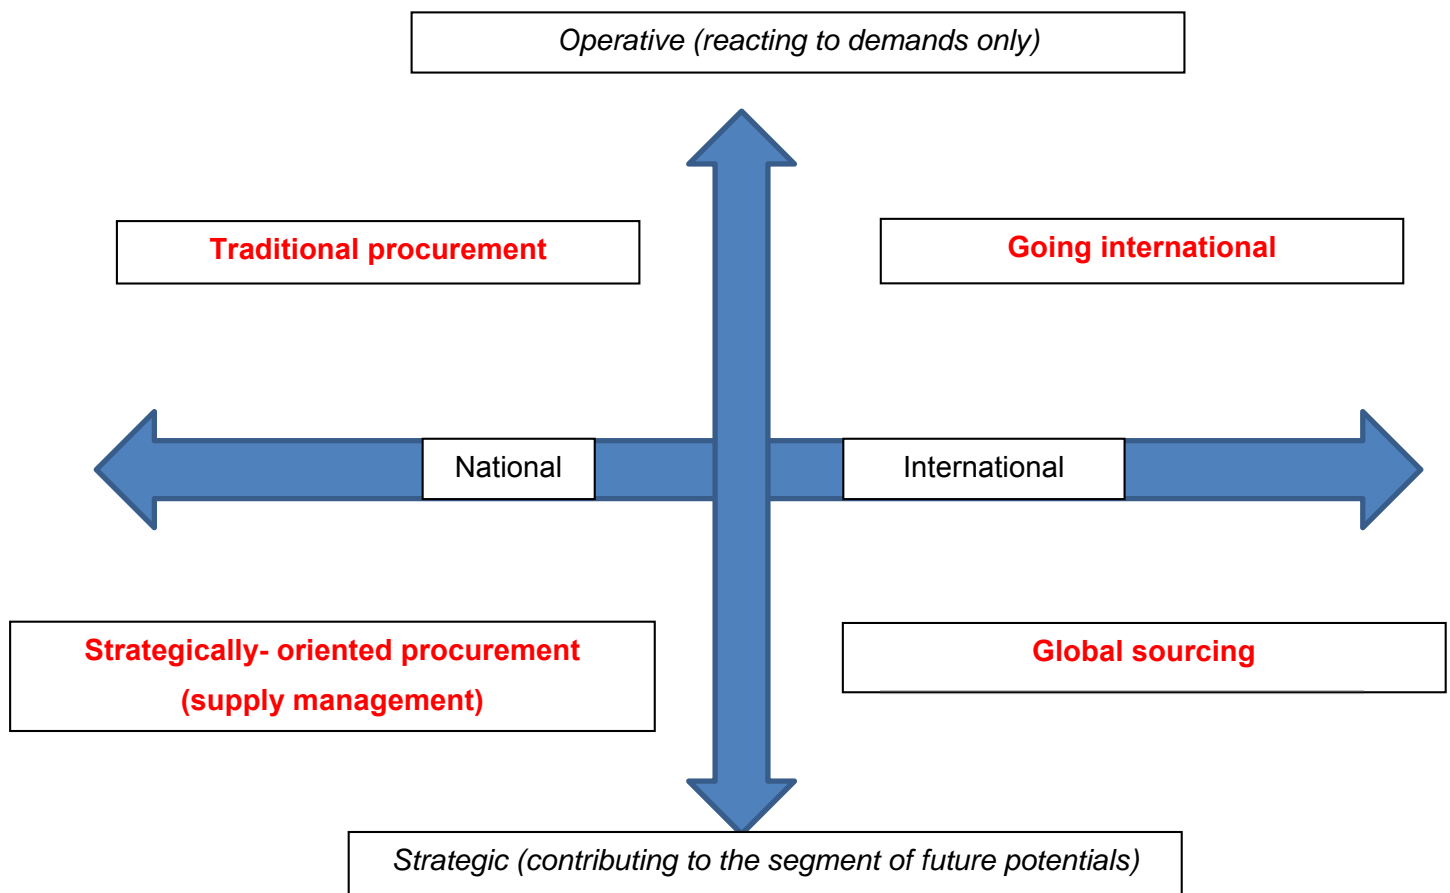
Operative (reacting to demands only)

Traditional procurement

Going international

National

International

Strategically- oriented procurement (supply management)

Global sourcing

Strategic (contributing to the segment of future potentials)